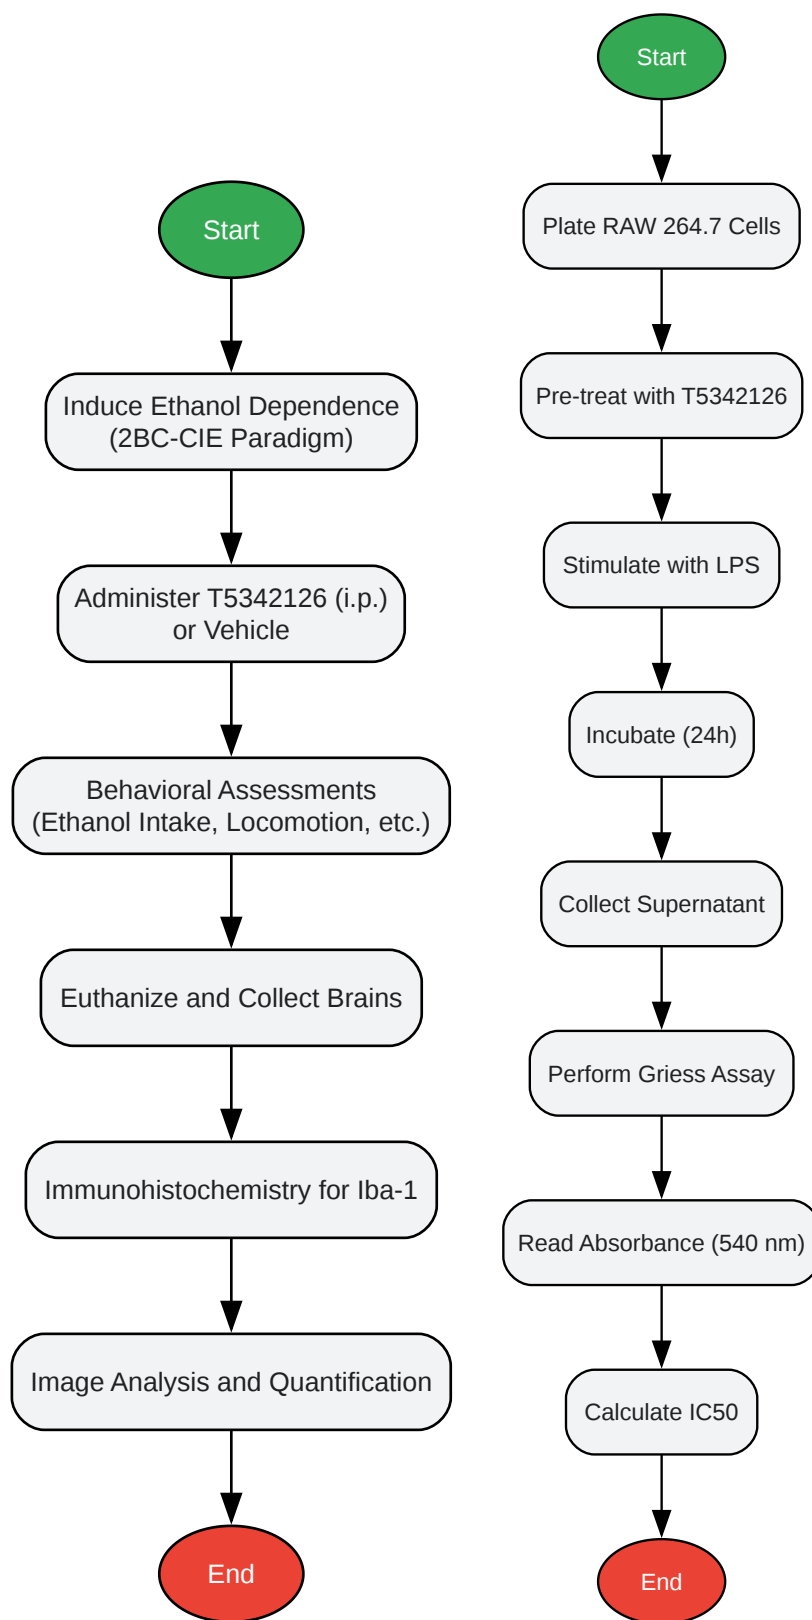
Start

Induce Ethanol Dependence (2BC-CIE Paradigm)

Administer T5342126 (i.p.) or Vehicle

Behavioral Assessments (Ethanol Intake, Locomotion, etc.)

Euthanize and Collect Brains

Immunohistochemistry for Iba-1

Image Analysis and Quantification

End

Start

Plate RAW 264.7 Cells

Pre-treat with T5342126

Stimulate with LPS

Incubate (24h)

Collect Supernatant

Perform Griess Assay

Read Absorbance (540 nm)

Calculate IC50

End